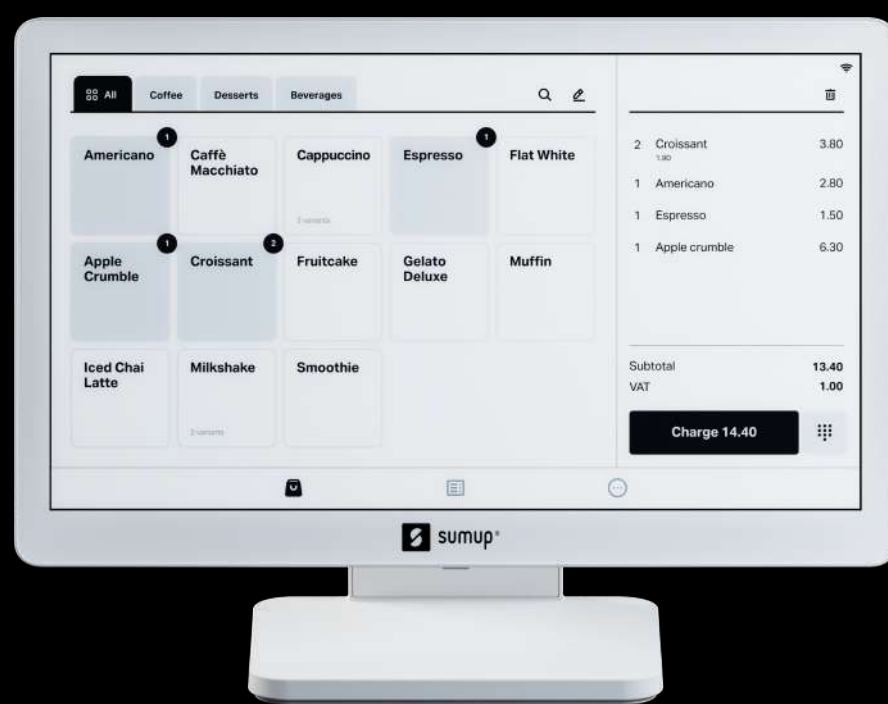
All Coffee Desserts Beverages

| Americano 1 | Caffè Macchiato | Cappuccino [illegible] | Espresso 1 | Flat White |
|---|---|---|---|---|
| Apple Crumble 1 | Croissant 2 | Fruitcake | Gelato Deluxe | Muffin |
| Iced Chai Latte | Milkshake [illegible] | Smoothie | | |

| | | |
|---|---|---|
| 2 | Croissant 1.90 | 3.80 |
| 1 | Americano | 2.80 |
| 1 | Espresso | 1.50 |
| 1 | Apple crumble | 6.30 |

Subtotal 13.40
VAT 1.00

Charge 14.40

sumup®